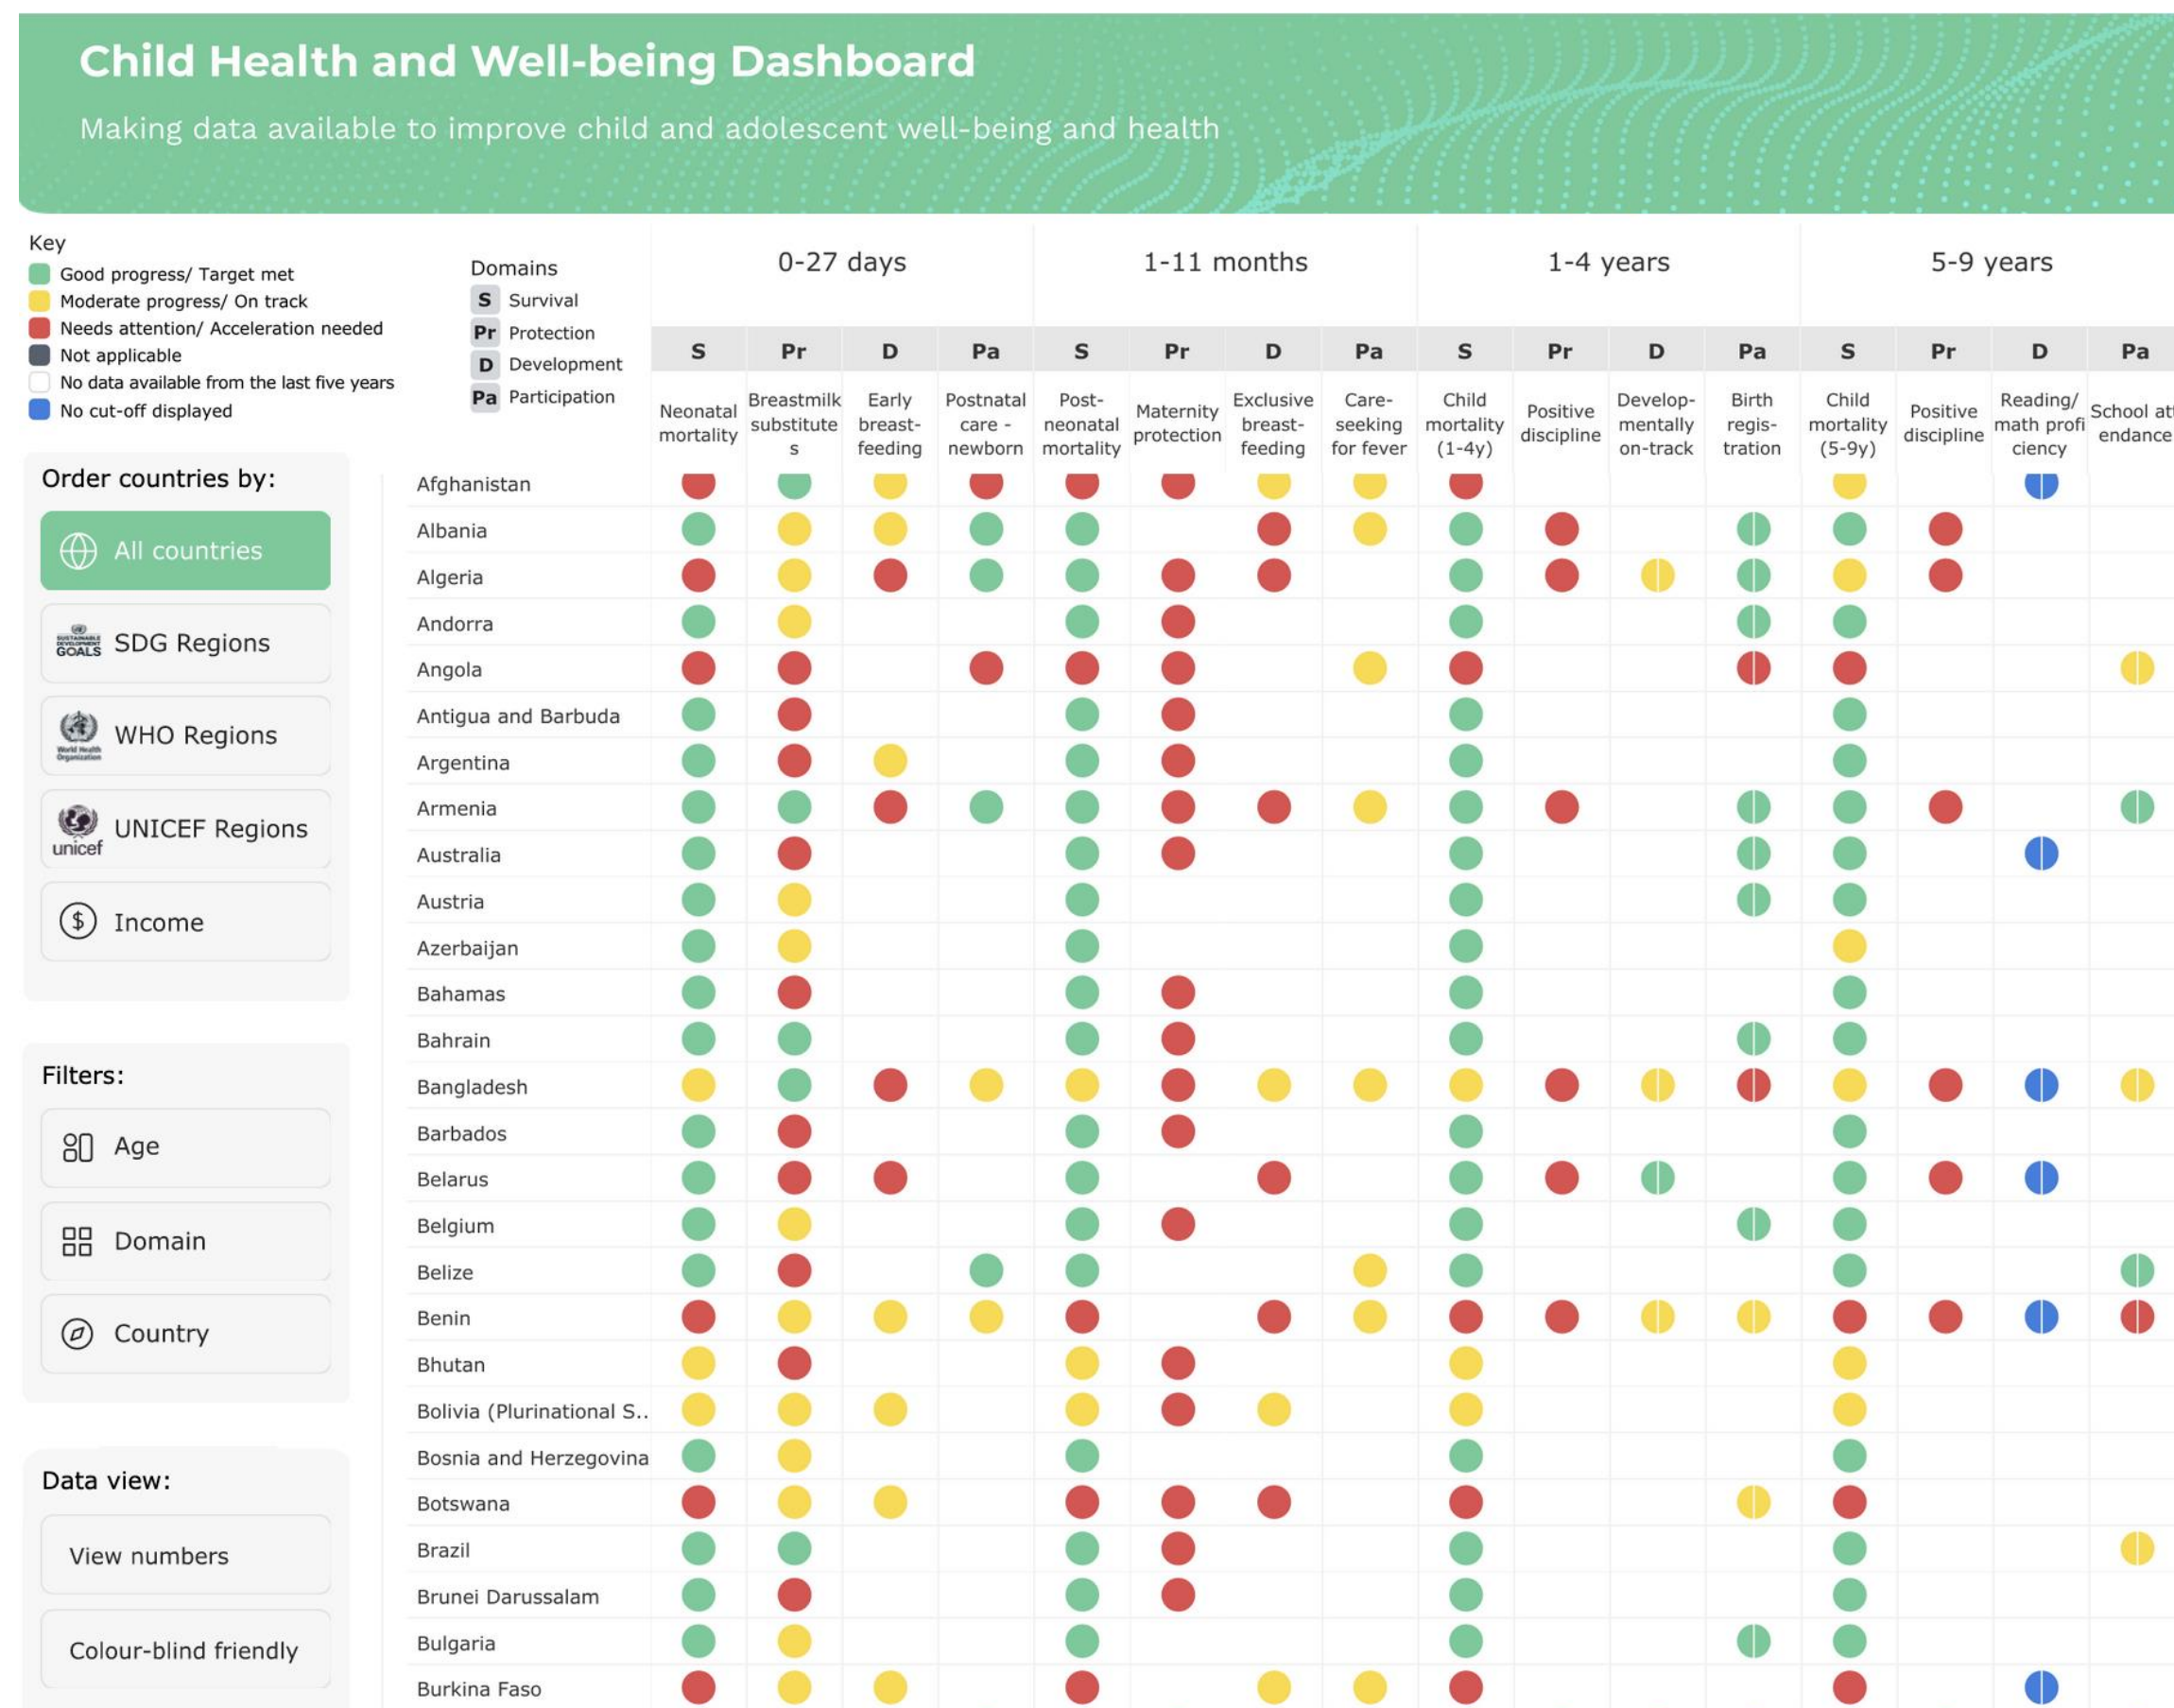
Child Health and Well-being Dashboard

Making data available to improve child and adolescent well-being and health

Key
Good progress/ Target met
Moderate progress/ On track
Needs attention/ Acceleration needed
Not applicable
No data available from the last five years
No cut-off displayed

Domains
S Survival
Pr Protection
D Development
Pa Participation

Order countries by:
All countries
SDG Regions
WHO Regions
UNICEF Regions
Income

Filters:
Age
Domain
Country

Data view:
View numbers
Colour-blind friendly

| | 0-27 days | | | | 1-11 months | | | | 1-4 years | | | | 5-9 years | | | |
|---|---|---|---|---|---|---|---|---|---|---|---|---|---|---|---|---|
| | S | Pr | D | Pa | S | Pr | D | Pa | S | Pr | D | Pa | S | Pr | D | Pa |
| | Neonatal mortality | Breastmilk substitutes | Early breast-feeding | Postnatal care - newborn | Post-neonatal mortality | Maternity protection | Exclusive breast-feeding | Care-seeking for fever | Child mortality (1-4y) | Positive discipline | Develop-mentally on-track | Birth regis-tration | Child mortality (5-9y) | Positive discipline | Reading/ math proficiency | School attendance |
| Afghanistan | | | | | | | | | | | | | | | | |
| Albania | | | | | | | | | | | | | | | | |
| Algeria | | | | | | | | | | | | | | | | |
| Andorra | | | | | | | | | | | | | | | | |
| Angola | | | | | | | | | | | | | | | | |
| Antigua and Barbuda | | | | | | | | | | | | | | | | |
| Argentina | | | | | | | | | | | | | | | | |
| Armenia | | | | | | | | | | | | | | | | |
| Australia | | | | | | | | | | | | | | | | |
| Austria | | | | | | | | | | | | | | | | |
| Azerbaijan | | | | | | | | | | | | | | | | |
| Bahamas | | | | | | | | | | | | | | | | |
| Bahrain | | | | | | | | | | | | | | | | |
| Bangladesh | | | | | | | | | | | | | | | | |
| Barbados | | | | | | | | | | | | | | | | |
| Belarus | | | | | | | | | | | | | | | | |
| Belgium | | | | | | | | | | | | | | | | |
| Belize | | | | | | | | | | | | | | | | |
| Benin | | | | | | | | | | | | | | | | |
| Bhutan | | | | | | | | | | | | | | | | |
| Bolivia (Plurinational S.. | | | | | | | | | | | | | | | | |
| Bosnia and Herzegovina | | | | | | | | | | | | | | | | |
| Botswana | | | | | | | | | | | | | | | | |
| Brazil | | | | | | | | | | | | | | | | |
| Brunei Darussalam | | | | | | | | | | | | | | | | |
| Bulgaria | | | | | | | | | | | | | | | | |
| Burkina Faso | | | | | | | | | | | | | | | | |